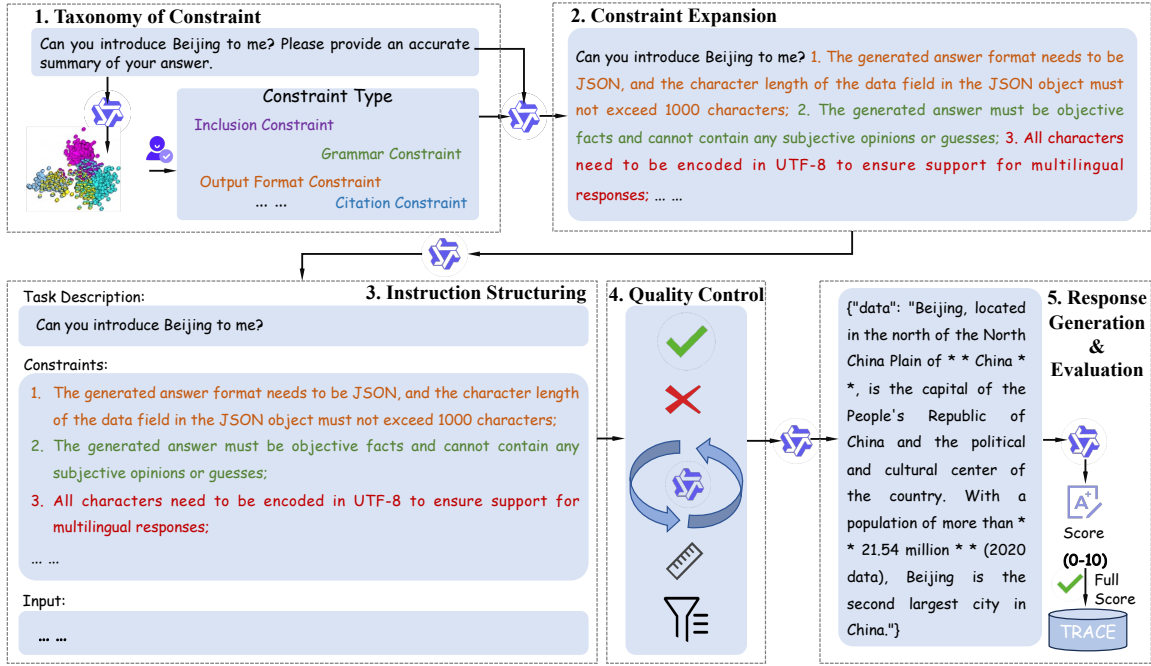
1. Taxonomy of Constraint

Can you introduce Beijing to me? Please provide an accurate summary of your answer.

Constraint Type

Inclusion Constraint

Grammar Constraint

Output Format Constraint

... ...

Citation Constraint

2. Constraint Expansion

Can you introduce Beijing to me? 1. The generated answer format needs to be JSON, and the character length of the data field in the JSON object must not exceed 1000 characters; 2. The generated answer must be objective facts and cannot contain any subjective opinions or guesses; 3. All characters need to be encoded in UTF-8 to ensure support for multilingual responses; ... ...

Task Description:

3. Instruction Structuring

Can you introduce Beijing to me?

Constraints:

1. The generated answer format needs to be JSON, and the character length of the data field in the JSON object must not exceed 1000 characters;

2. The generated answer must be objective facts and cannot contain any subjective opinions or guesses;

3. All characters need to be encoded in UTF-8 to ensure support for multilingual responses;

... ...

Input:

... ...

4. Quality Control

{"data": "Beijing, located in the north of the North China Plain of * * China * *, is the capital of the People's Republic of China and the political and cultural center of the country. With a population of more than * * 21.54 million * * (2020 data), Beijing is the second largest city in China."}

5. Response Generation & Evaluation

Score

(0-10)

Full Score

TRACE